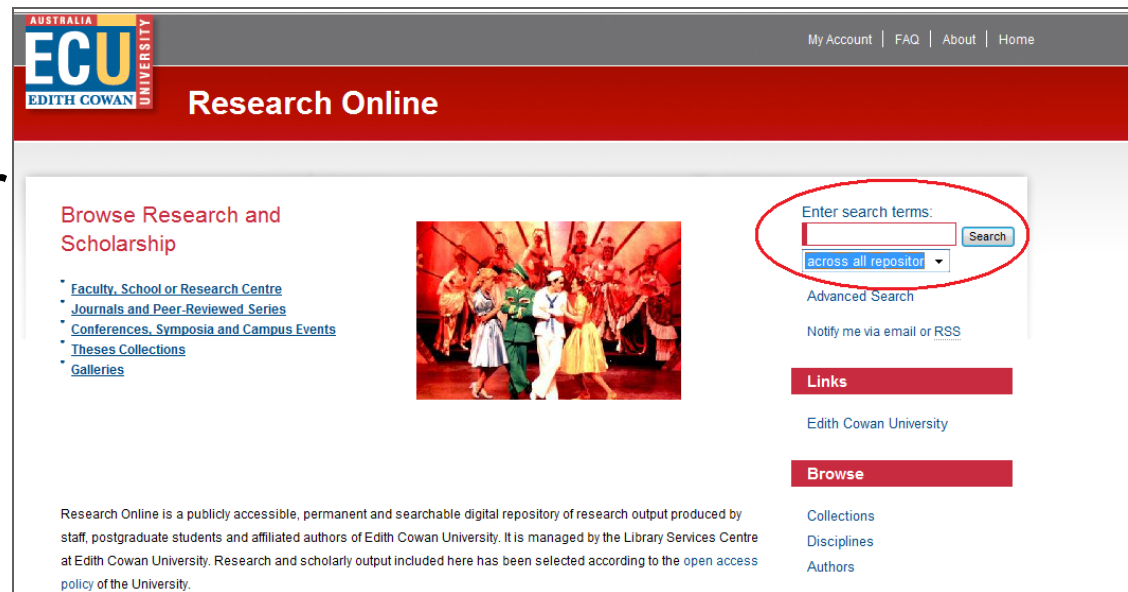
AUSTRALIA
ECU
EDITH COWAN
UNIVERSITY

My Account | FAQ | About | Home

Research Online

Browse Research and Scholarship

Faculty, School or Research Centre
Journals and Peer-Reviewed Series
Conferences, Symposia and Campus Events
Theses Collections
Galleries

Enter search terms:
Search
across all repositor
Advanced Search
Notify me via email or RSS

Links
Edith Cowan University

Browse
Collections
Disciplines
Authors

Research Online is a publicly accessible, permanent and searchable digital repository of research output produced by staff, postgraduate students and affiliated authors of Edith Cowan University. It is managed by the Library Services Centre at Edith Cowan University. Research and scholarly output included here has been selected according to the open access policy of the University.